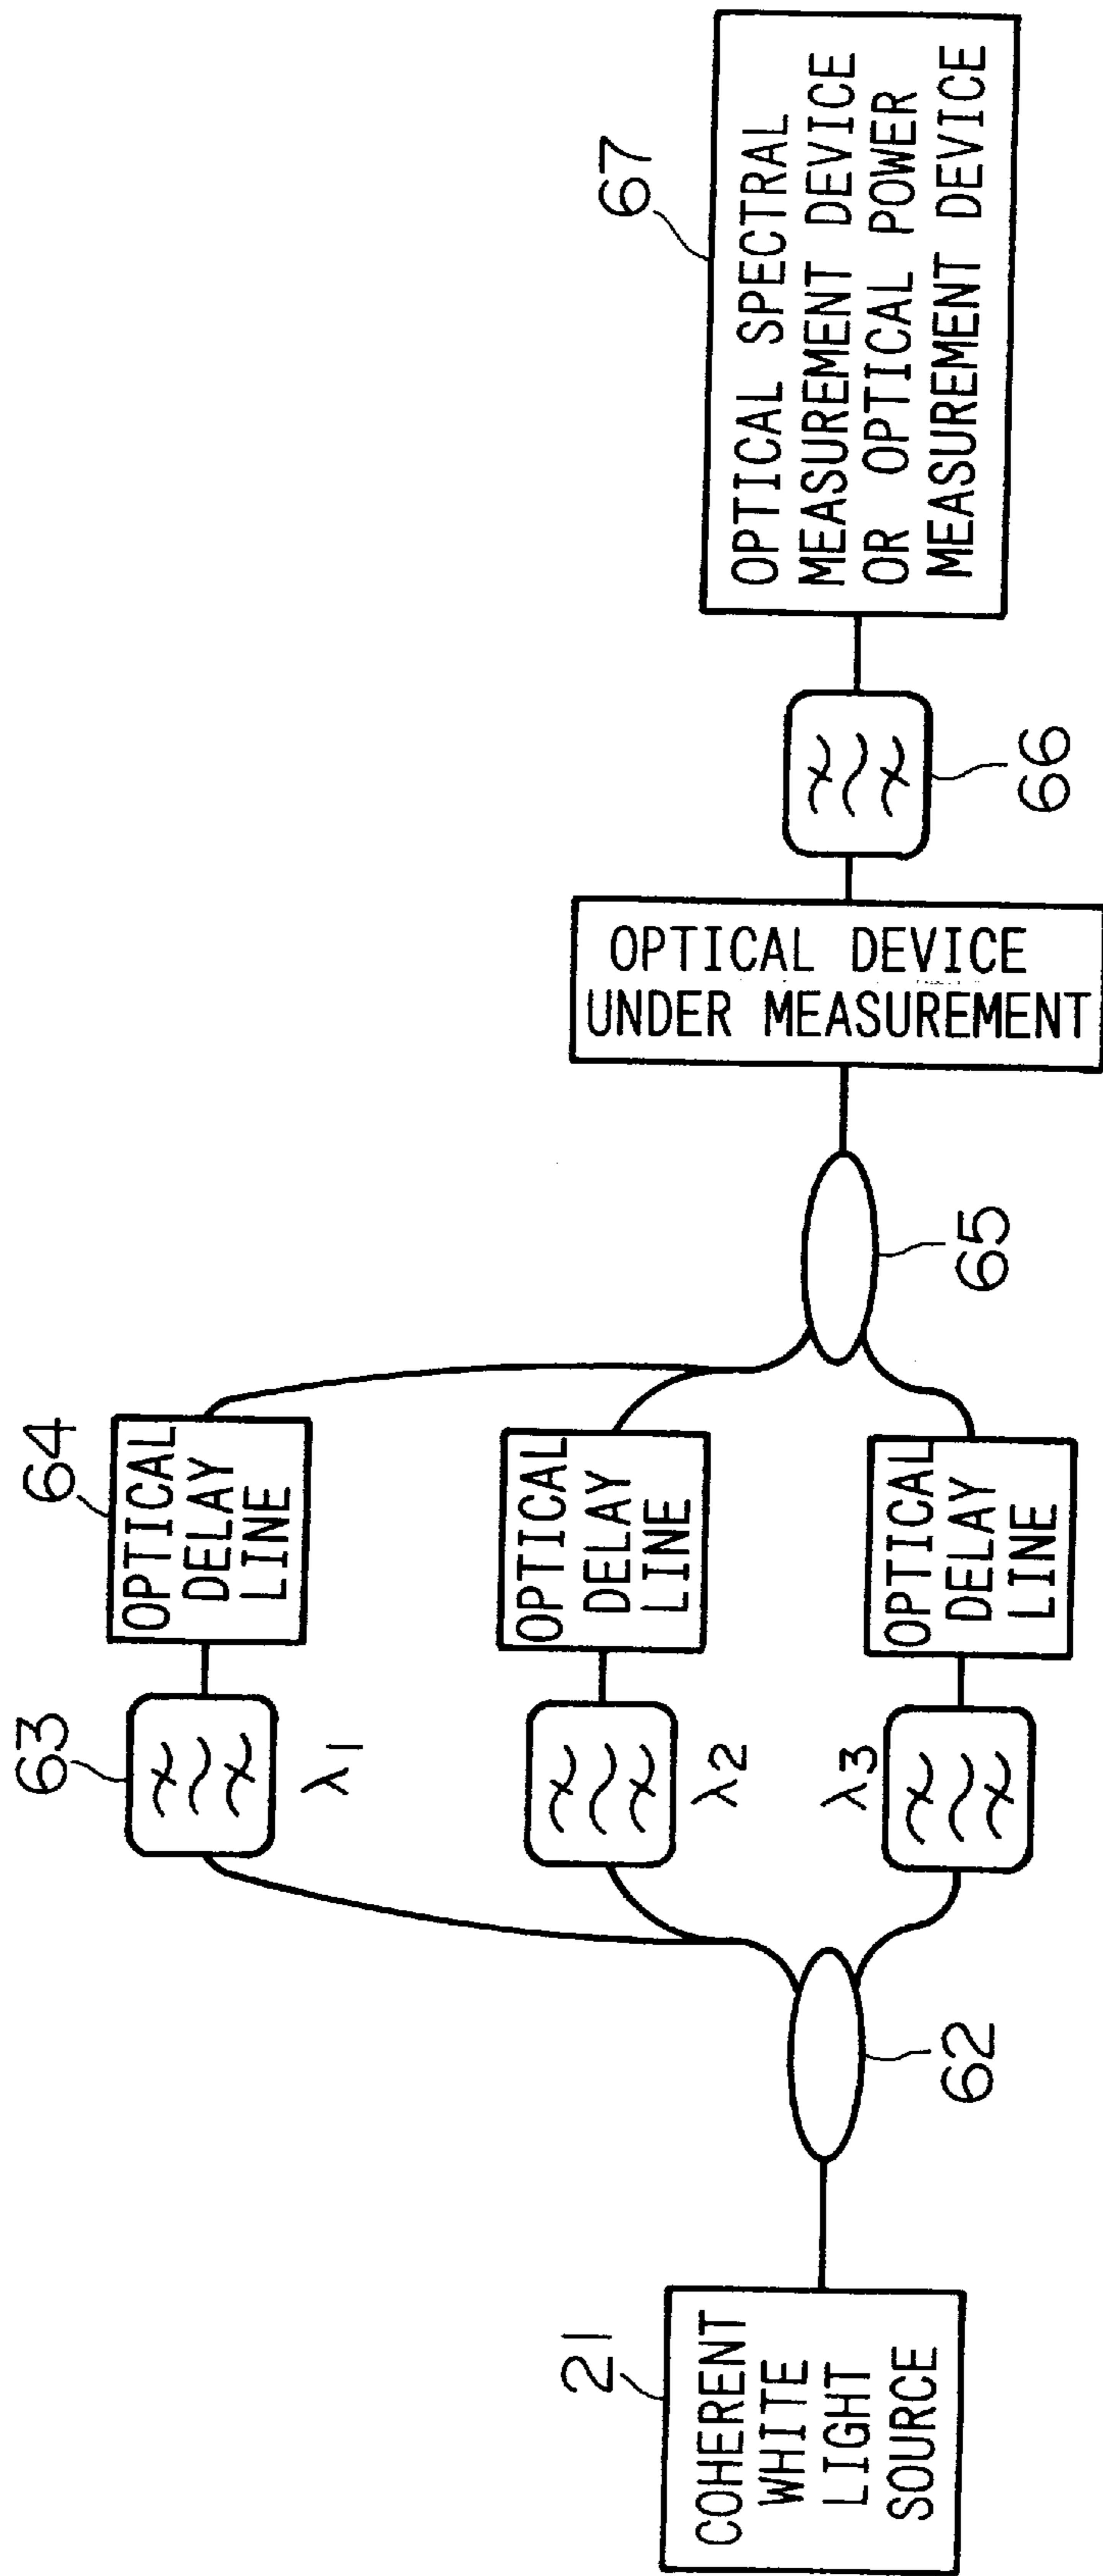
21
COHERENT WHITE LIGHT SOURCE

62

63
$\lambda_1$
64
OPTICAL DELAY LINE

$\lambda_2$
OPTICAL DELAY LINE

$\lambda_3$
OPTICAL DELAY LINE

65

OPTICAL DEVICE UNDER MEASUREMENT

66

67
OPTICAL SPECTRAL MEASUREMENT DEVICE OR OPTICAL POWER MEASUREMENT DEVICE